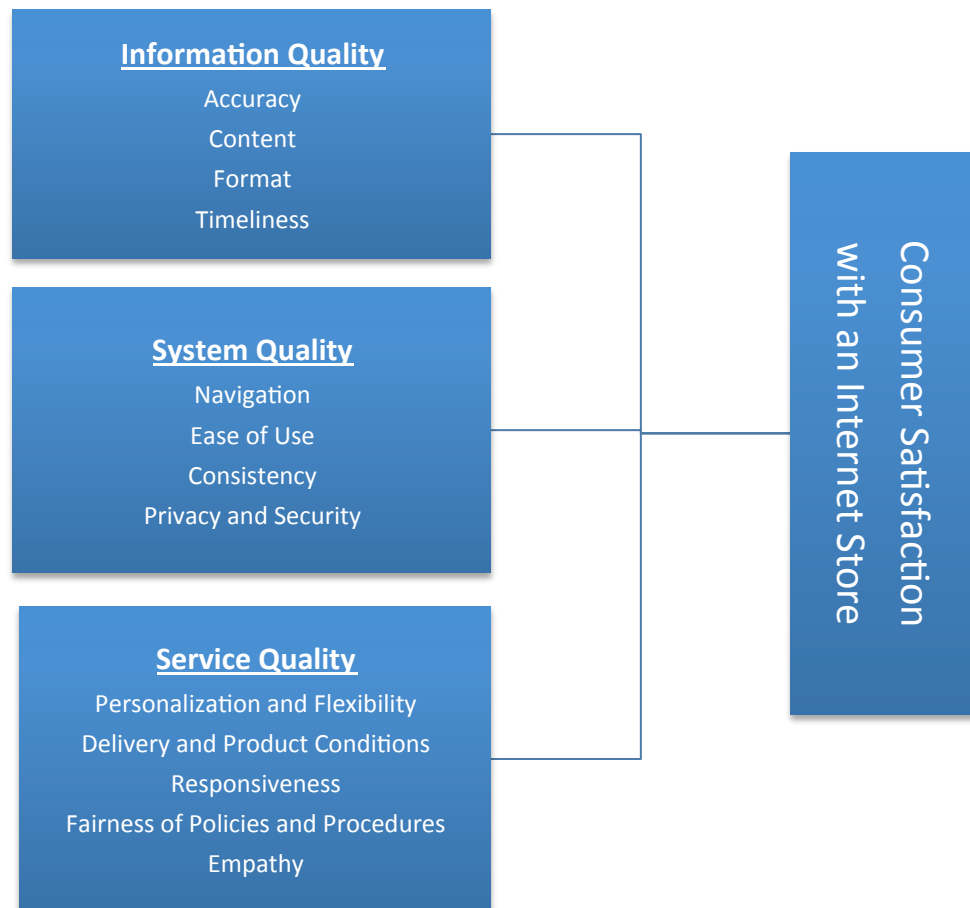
Information Quality
Accuracy
Content
Format
Timeliness

System Quality
Navigation
Ease of Use
Consistency
Privacy and Security

Service Quality
Personalization and Flexibility
Delivery and Product Conditions
Responsiveness
Fairness of Policies and Procedures
Empathy

Consumer Satisfaction with an Internet Store